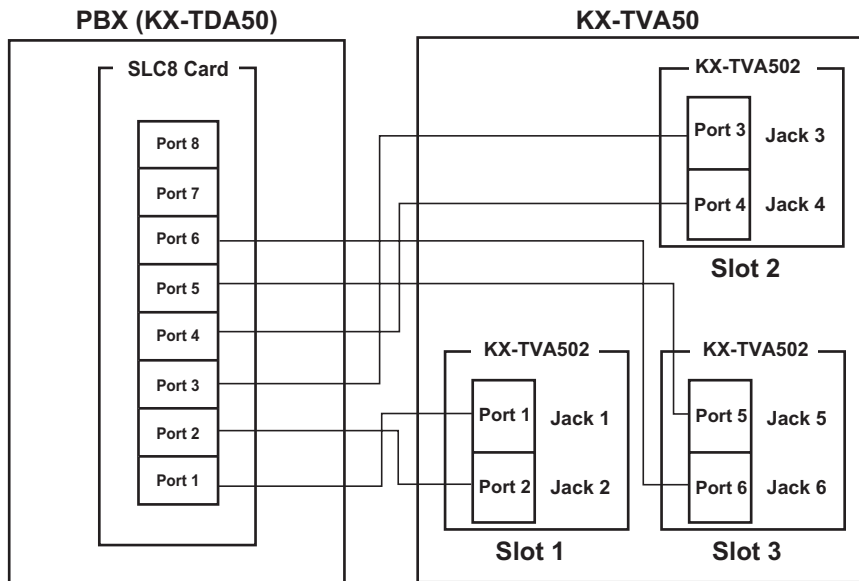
PBX (KX-TDA50)

SLC8 Card

Port 8
Port 7
Port 6
Port 5
Port 4
Port 3
Port 2
Port 1

KX-TVA50

KX-TVA502
Port 3 Jack 3
Port 4 Jack 4
Slot 2

KX-TVA502
Port 1 Jack 1
Port 2 Jack 2
Slot 1

KX-TVA502
Port 5 Jack 5
Port 6 Jack 6
Slot 3